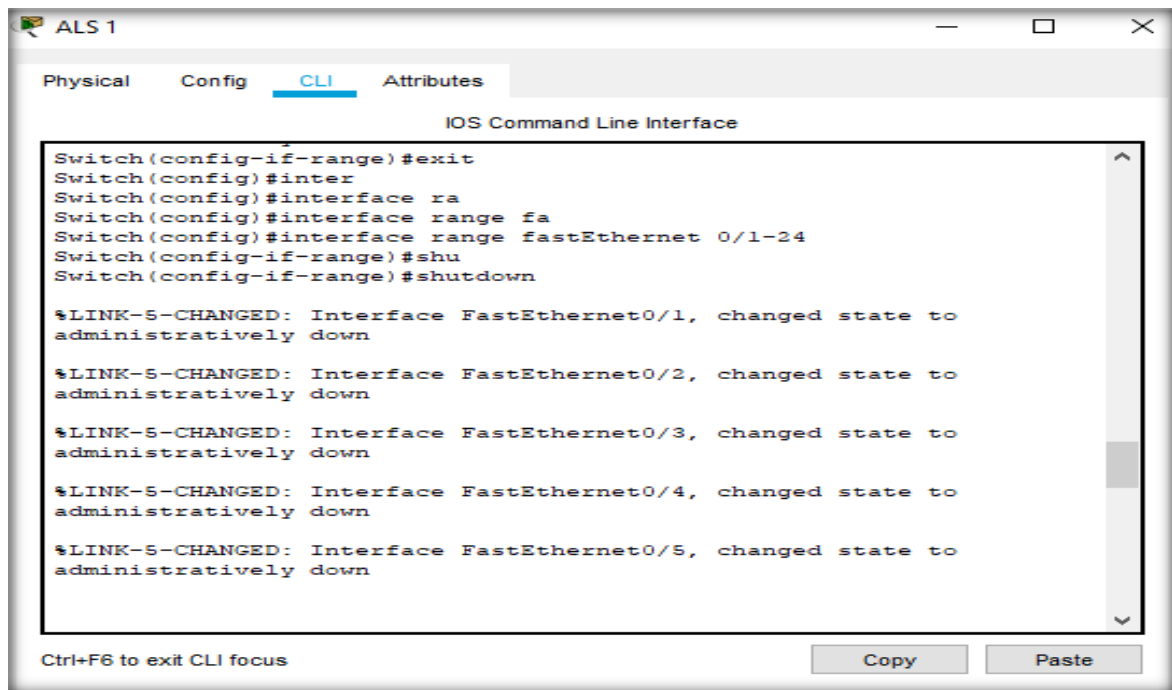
ALS 1

Physical Config CLI Attributes

IOS Command Line Interface

Switch(config-if-range)#exit
Switch(config)#inter
Switch(config)#interface ra
Switch(config)#interface range fa
Switch(config)#interface range fastEthernet 0/1-24
Switch(config-if-range)#shu
Switch(config-if-range)#shutdown

%LINK-5-CHANGED: Interface FastEthernet0/1, changed state to administratively down

%LINK-5-CHANGED: Interface FastEthernet0/2, changed state to administratively down

%LINK-5-CHANGED: Interface FastEthernet0/3, changed state to administratively down

%LINK-5-CHANGED: Interface FastEthernet0/4, changed state to administratively down

%LINK-5-CHANGED: Interface FastEthernet0/5, changed state to administratively down

Ctrl+F6 to exit CLI focus

Copy Paste